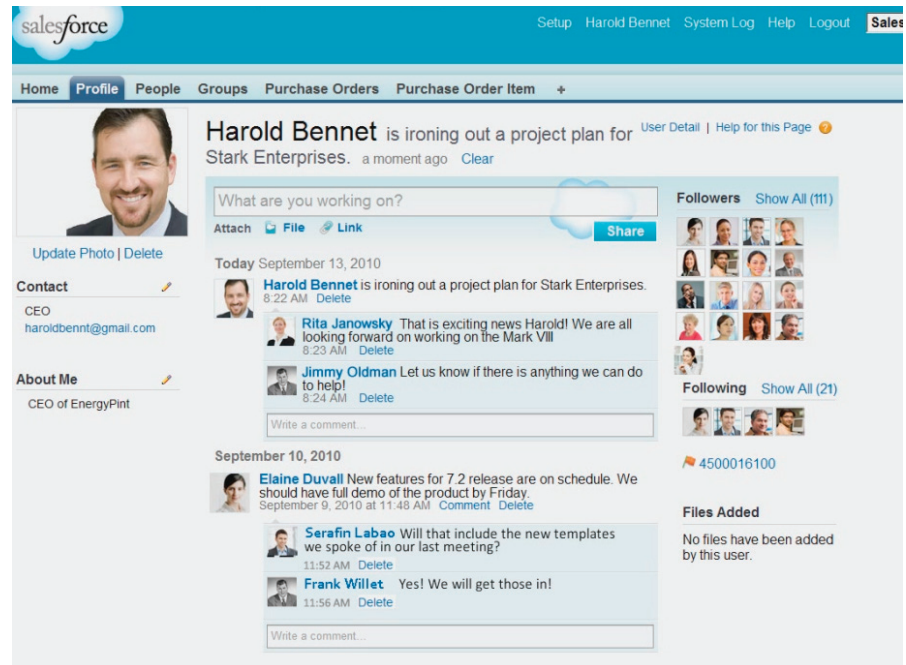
salesforce

Setup Harold Bennet System Log Help Logout Sales

Home Profile People Groups Purchase Orders Purchase Order Item +

Harold Bennet is ironing out a project plan for Stark Enterprises. a moment ago Clear

User Detail | Help for this Page

Update Photo | Delete

Contact
CEO
haroldbennt@gmail.com

About Me
CEO of EnergyPint

What are you working on?
Attach File Link Share

Today September 13, 2010

Harold Bennet is ironing out a project plan for Stark Enterprises.
8:22 AM Delete

Rita Janowsky That is exciting news Harold! We are all looking forward on working on the Mark VIII
8:23 AM Delete

Jimmy Oldman Let us know if there is anything we can do to help!
8:24 AM Delete

Write a comment...

September 10, 2010

Elaine Duvall New features for 7.2 release are on schedule. We should have full demo of the product by Friday.
September 9, 2010 at 11:48 AM Comment Delete

Serafin Labao Will that include the new templates we spoke of in our last meeting?
11:52 AM Delete

Frank Willet Yes! We will get those in!
11:56 AM Delete

Write a comment...

Followers Show All (111)

Following Show All (21)

4500016100

Files Added
No files have been added by this user.